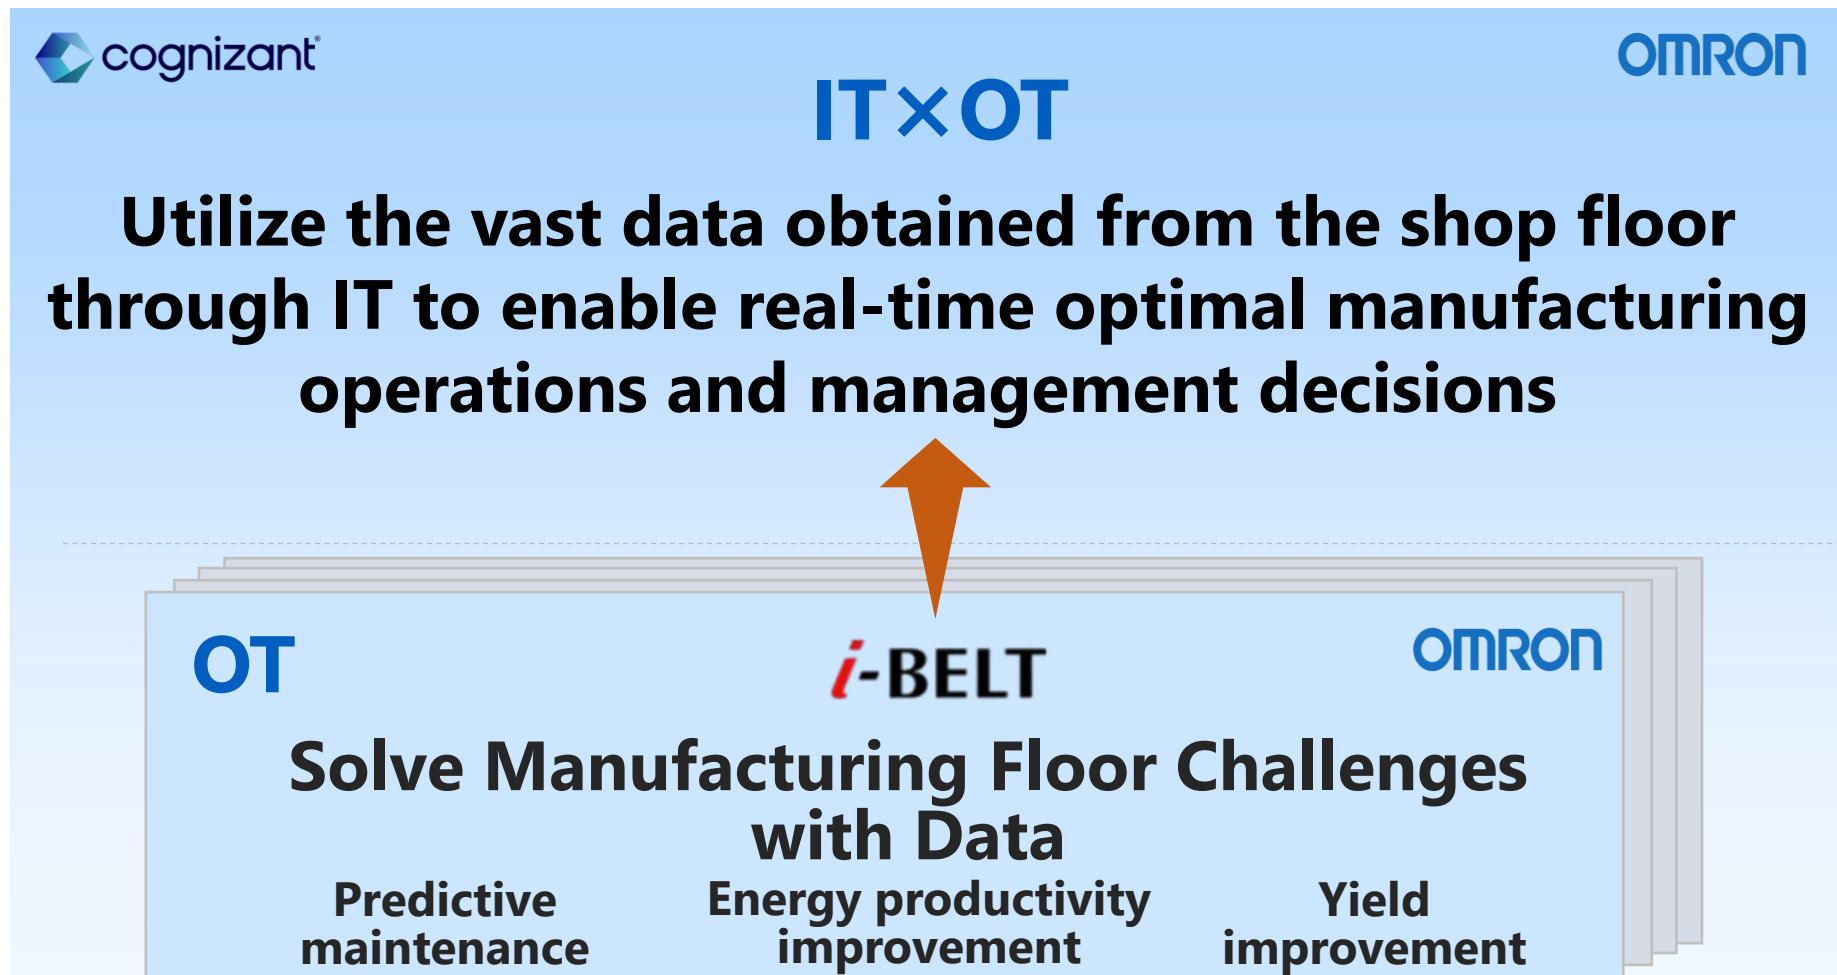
cognizant

OMRON

IT×OT

Utilize the vast data obtained from the shop floor through IT to enable real-time optimal manufacturing operations and management decisions

OT

i-BELT

OMRON

Solve Manufacturing Floor Challenges with Data

Predictive maintenance

Energy productivity improvement

Yield improvement